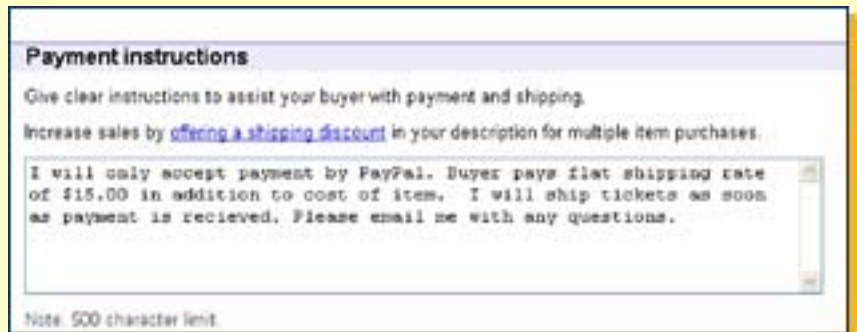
Payment instructions

Give clear instructions to assist your buyer with payment and shipping.

Increase sales by offering a shipping discount in your description for multiple item purchases.

I will only accept payment by PayPal. Buyer pays flat shipping rate of $15.00 in addition to cost of item. I will ship tickets as soon as payment is recieved. Please email me with any questions.

Note: 500 character limit.